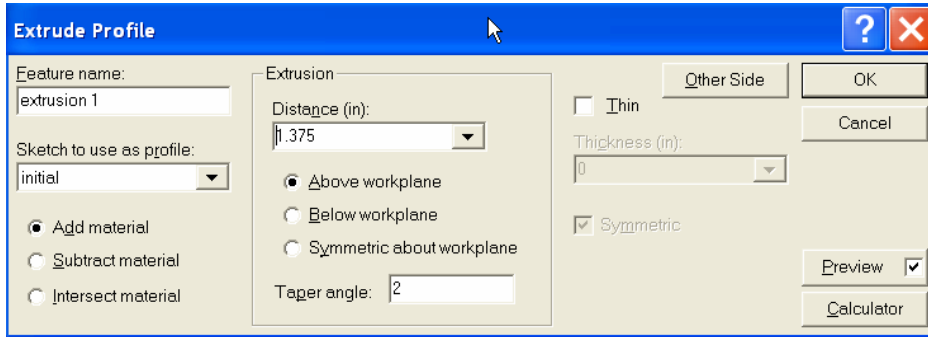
Extrude Profile

Feature name:
extrusion 1

Sketch to use as profile:
initial

Add material
Subtract material
Intersect material

Extrusion
Distance (in):
1.375

Above workplane
Below workplane
Symmetric about workplane

Taper angle: 2

Other Side

Thin

Thickness (in):
0

Symmetric

OK
Cancel

Preview

Calculator